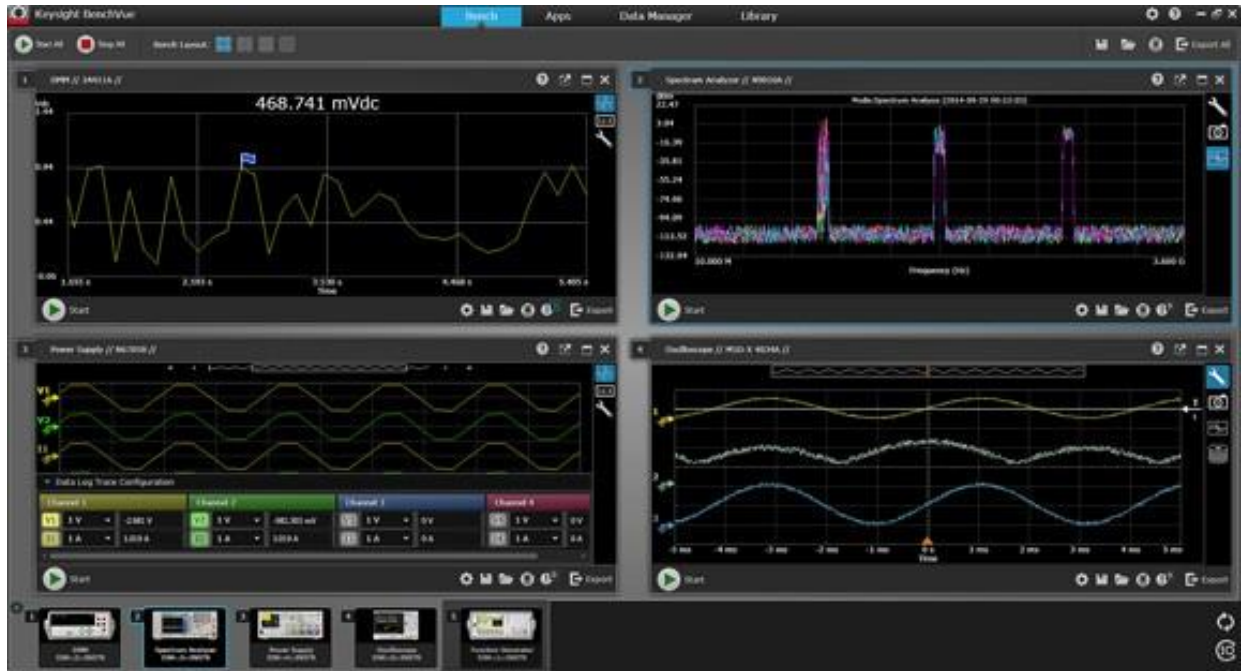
Keysight BenchVue

Bench Apps Data Manager Library

Start All Stop All Bench Layout

Export All

1 DMM // 34411A //

468.741 mVdc

Vdc
1.44

0.96

0.48

0.00

1.033 s 2.183 s 3.330 s 4.468 s 5.405 s
Time

Start

Export

2 Spectrum Analyzer // N9010A //

dBm
22.47

Multi-Spectrum Analyzer (2014-09-29 09:13:03)

3.04

-16.39

-35.81

-55.24

-74.66

-94.09

-113.52

-132.94

10.000 M Frequency (Hz) 3.600 G

Start

Export

3 Power Supply // N6705B //

V1

V2

I1

Data Log Trace Configuration

Channel 1 Channel 2 Channel 3 Channel 4

V1 3 V 2.083 V
I1 1 A 1.019 A

V2 3 V -983.303 mV
I2 1 A 1.019 A

V3 3 V 0 V
I3 1 A 0 A

V4 3 V 0 V
I4 1 A 0 A

Start

Export

4 Oscilloscope // MSO-X 4034A //

-5 ms -4 ms -3 ms -2 ms -1 ms 0 s 1 ms 2 ms 3 ms 4 ms 5 ms
Time

Start

Export

DMM
Spectrum Analyzer
Power Supply
Oscilloscope
Function Generator